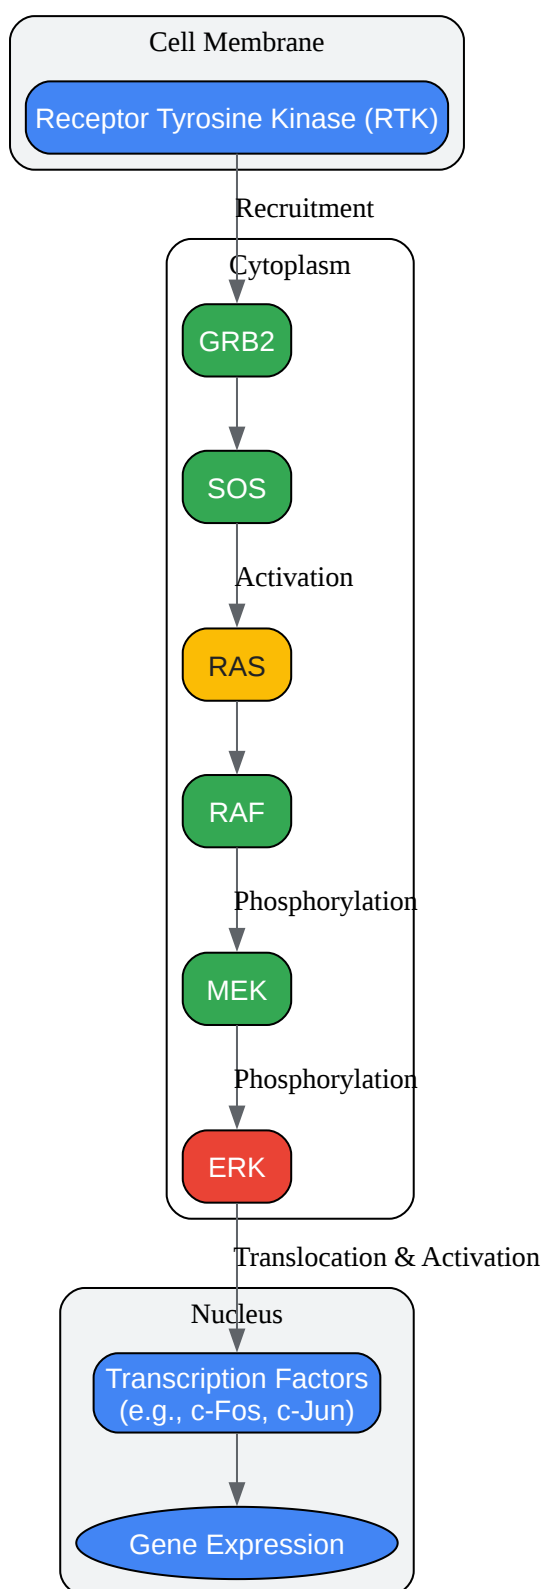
Cell Membrane

Receptor Tyrosine Kinase (RTK)

Recruitment

Cytoplasm

GRB2

SOS

Activation

RAS

RAF

Phosphorylation

MEK

Phosphorylation

ERK

Translocation & Activation

Nucleus

Transcription Factors (e.g., c-Fos, c-Jun)

Gene Expression